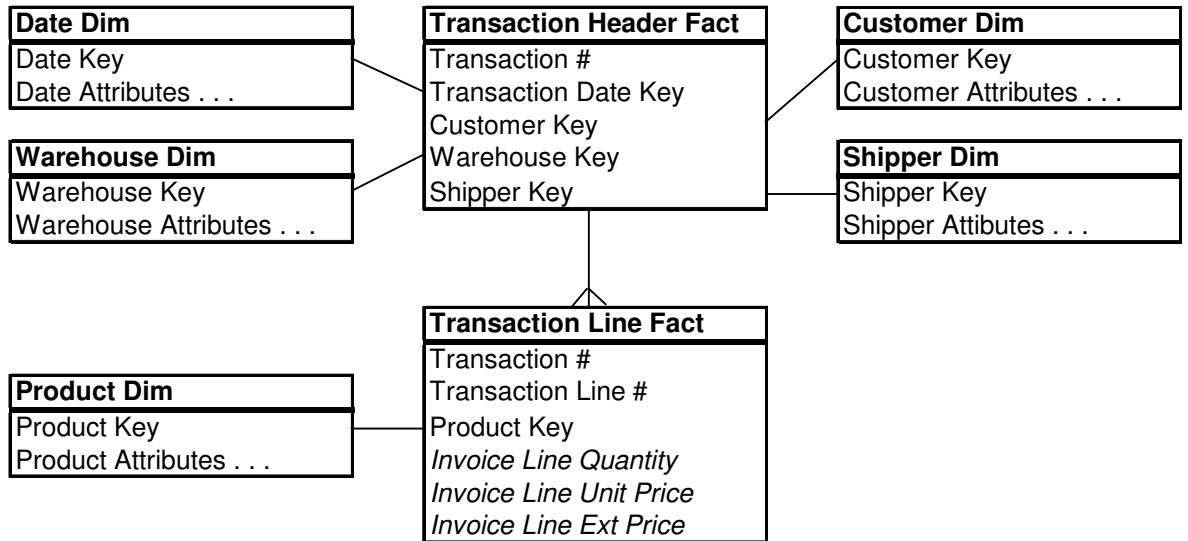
Date Dim
Date Key
Date Attributes . . .

Transaction Header Fact
Transaction #
Transaction Date Key
Customer Key
Warehouse Key
Shipper Key

Customer Dim
Customer Key
Customer Attributes . . .

Warehouse Dim
Warehouse Key
Warehouse Attributes . . .

Shipper Dim
Shipper Key
Shipper Attibutes . . .

Transaction Line Fact
Transaction #
Transaction Line #
Product Key
*Invoice Line Quantity*
*Invoice Line Unit Price*
*Invoice Line Ext Price*

Product Dim
Product Key
Product Attributes . . .